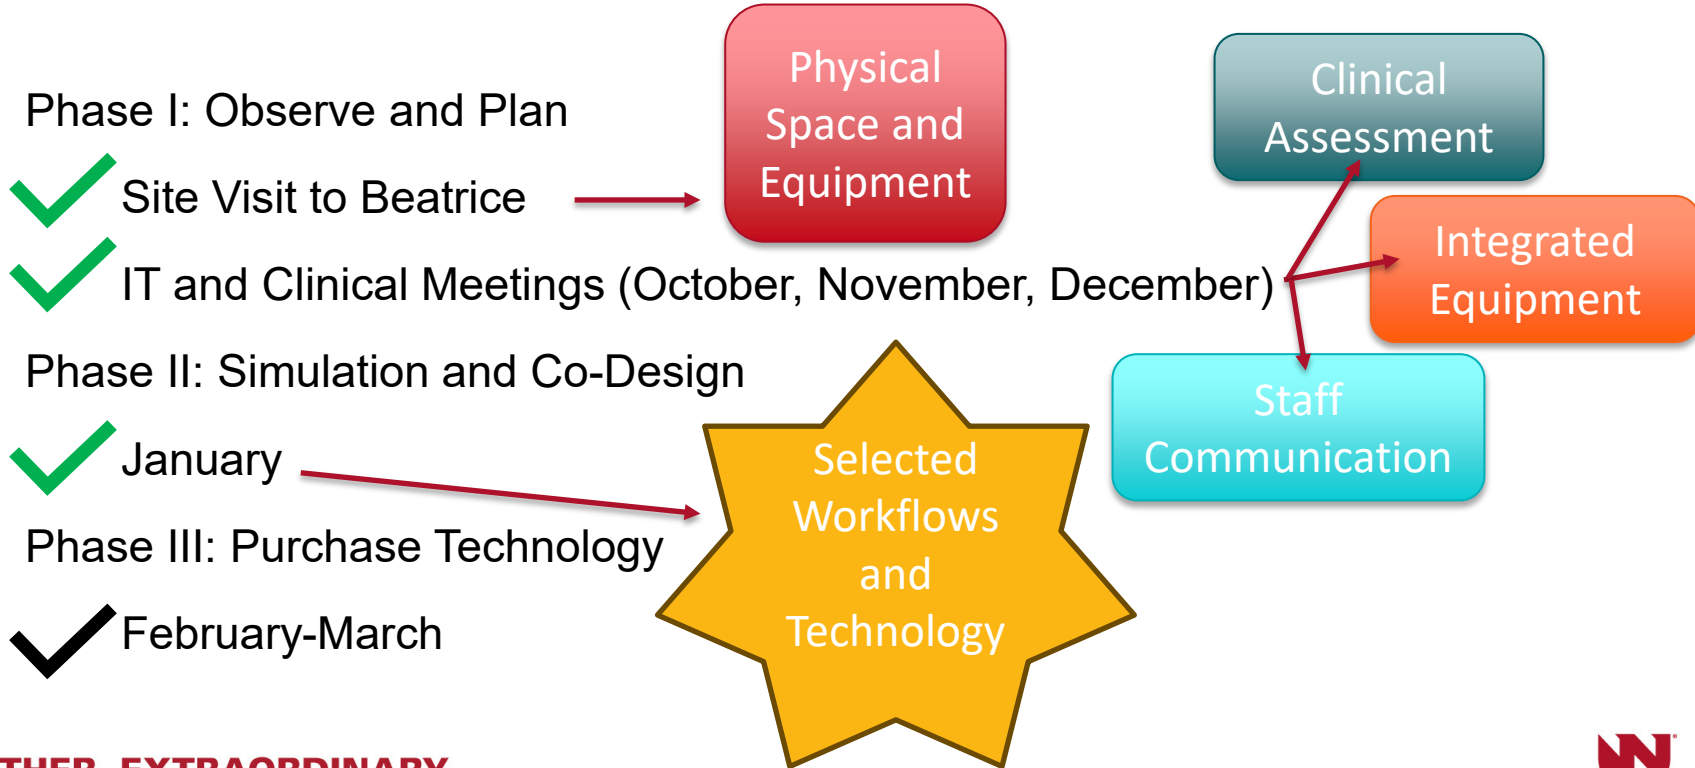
Phase I: Observe and Plan

Site Visit to Beatrice

Physical Space and Equipment

IT and Clinical Meetings (October, November, December)

Clinical Assessment

Integrated Equipment

Staff Communication

Phase II: Simulation and Co-Design

January

Selected Workflows and Technology

Phase III: Purchase Technology

February-March

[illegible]THER. EXTRAORDINARY.